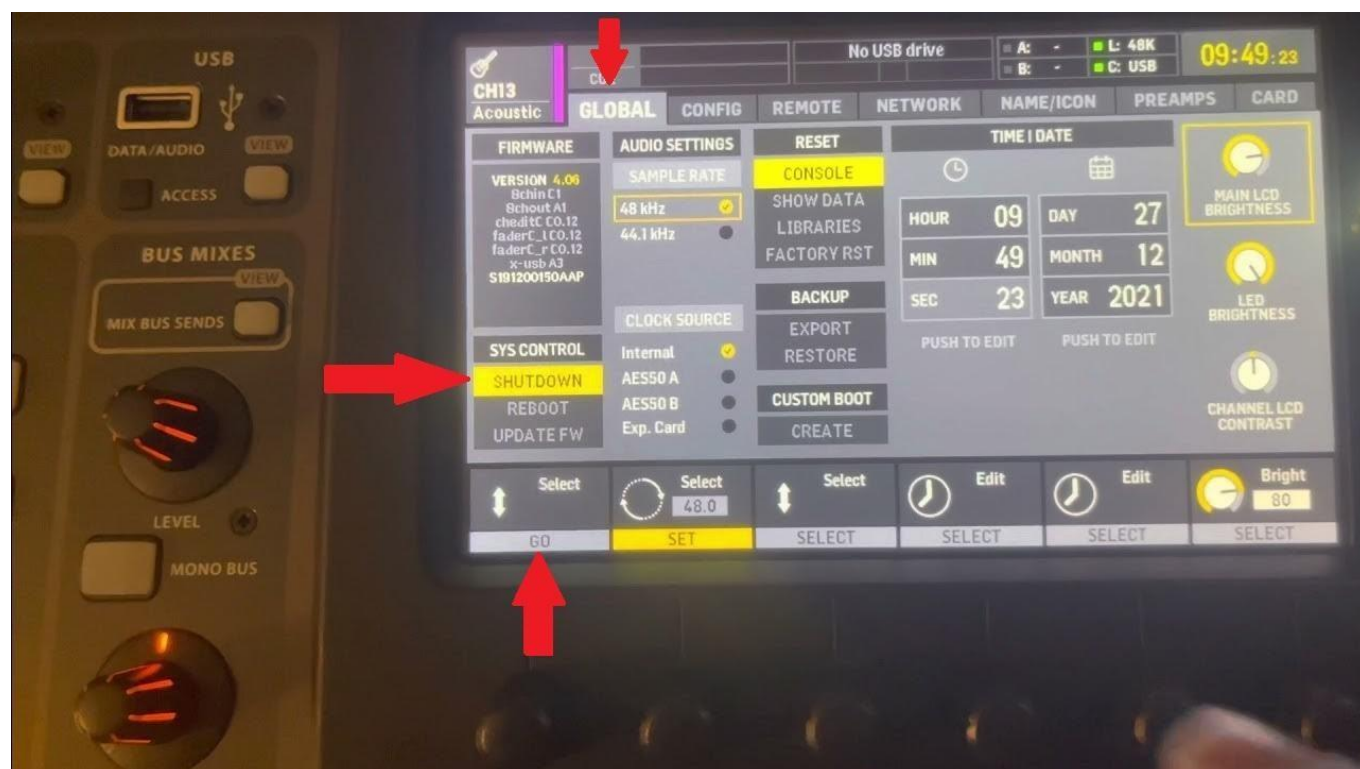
USB

VIEW
DATA/AUDIO
VIEW
ACCESS

BUS MIXES
VIEW
MIX BUS SENDS

LEVEL
MONO BUS

CH13
Acoustic
CU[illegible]
No USB drive
A: -
B: -
L: 48K
C: USB
09:49:23

GLOBAL CONFIG REMOTE NETWORK NAME/ICON PREAMPS CARD

FIRMWARE
VERSION 4.06
8chin C1
8chout A1
cheditC C0.12
faderC_l C0.12
faderC_r C0.12
x-usb A3
S191200150AAP

SYS CONTROL
SHUTDOWN
REBOOT
UPDATE FW

AUDIO SETTINGS
SAMPLE RATE
48 kHz
44.1 kHz

CLOCK SOURCE
Internal
AES50 A
AES50 B
Exp. Card

RESET
CONSOLE
SHOW DATA
LIBRARIES
FACTORY RST

BACKUP
EXPORT
RESTORE

CUSTOM BOOT
CREATE

TIME | DATE
HOUR 09
MIN 49
SEC 23
DAY 27
MONTH 12
YEAR 2021
PUSH TO EDIT
PUSH TO EDIT

MAIN LCD BRIGHTNESS
LED BRIGHTNESS
CHANNEL LCD CONTRAST

Select
GO
Select
48.0
SET
Select
SELECT
Edit
SELECT
Edit
SELECT
Bright
80
SELECT